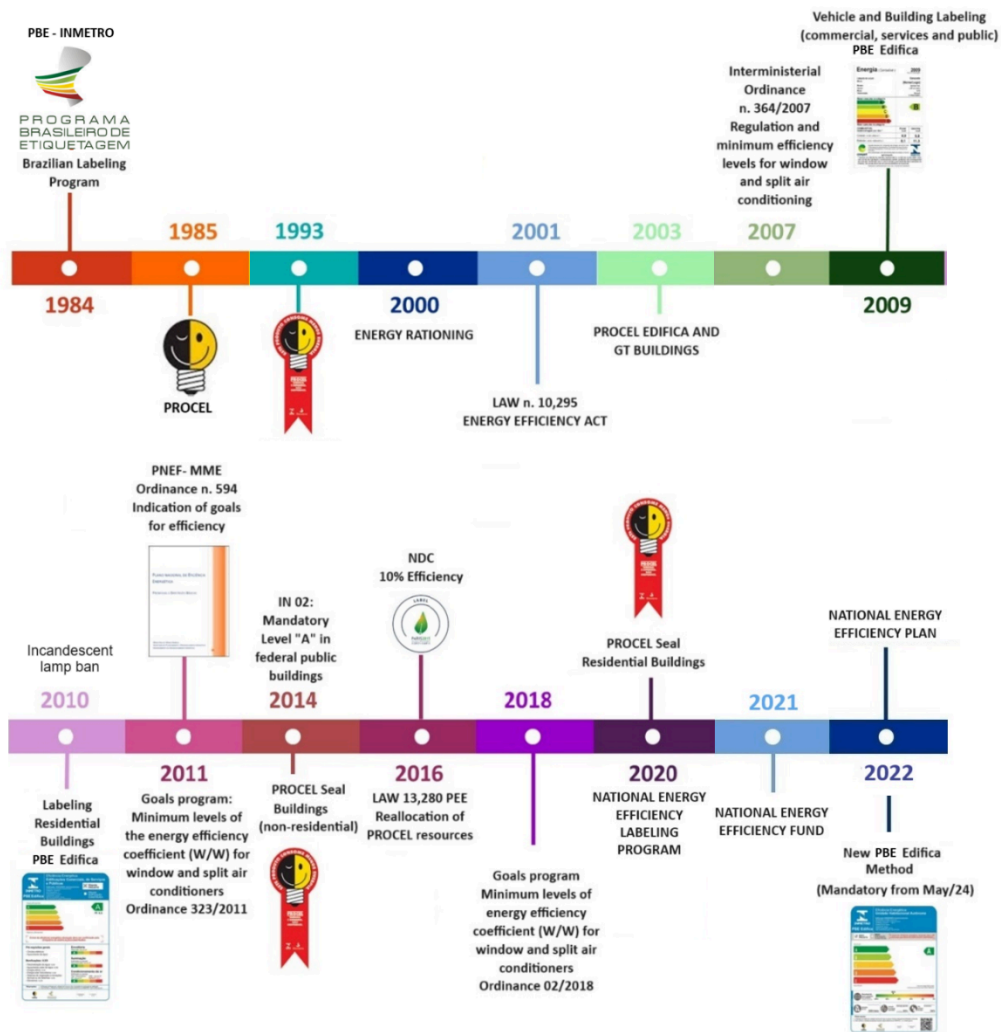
PBE - INMETRO

PROGRAMA BRASILEIRO DE ETIQUETAGEM

Brazilian Labeling Program

1984

1985

PROCEL

1993

2000

ENERGY RATIONING

2001

LAW n. 10,295 ENERGY EFFICIENCY ACT

2003

PROCEL EDIFICA AND GT BUILDINGS

Interministerial Ordinance n. 364/2007 Regulation and minimum efficiency levels for window and split air conditioning

2007

Vehicle and Building Labeling (commercial, services and public) PBE Edifica

2009

Incandescent lamp ban

2010

Labeling Residential Buildings PBE Edifica

PNEF- MME Ordinance n. 594 Indication of goals for efficiency

2011

Goals program: Minimum levels of the energy efficiency coefficient (W/W) for window and split air conditioners Ordinance 323/2011

IN 02: Mandatory Level "A" in federal public buildings

2014

PROCEL Seal Buildings (non-residential)

NDC 10% Efficiency

2016

LAW 13,280 PEE Reallocation of PROCEL resources

2018

Goals program Minimum levels of energy efficiency coefficient (W/W) for window and split air conditioners Ordinance 02/2018

PROCEL Seal Residential Buildings

2020

NATIONAL ENERGY EFFICIENCY LABELING PROGRAM

2021

NATIONAL ENERGY EFFICIENCY FUND

NATIONAL ENERGY EFFICIENCY PLAN

2022

New PBE Edifica Method (Mandatory from May/24)